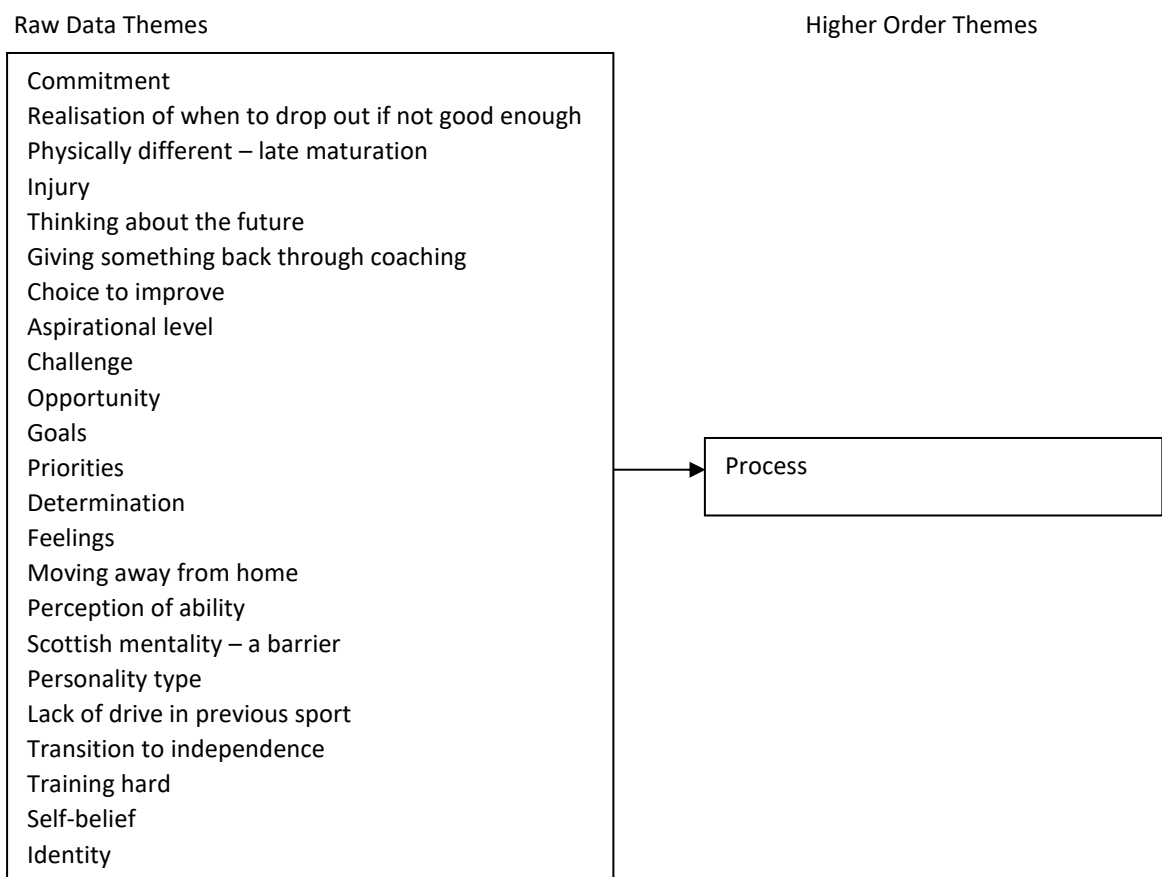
Raw Data Themes

Higher Order Themes

Commitment
Realisation of when to drop out if not good enough
Physically different – late maturation
Injury
Thinking about the future
Giving something back through coaching
Choice to improve
Aspirational level
Challenge
Opportunity
Goals
Priorities
Determination
Feelings
Moving away from home
Perception of ability
Scottish mentality – a barrier
Personality type
Lack of drive in previous sport
Transition to independence
Training hard
Self-belief
Identity

Process